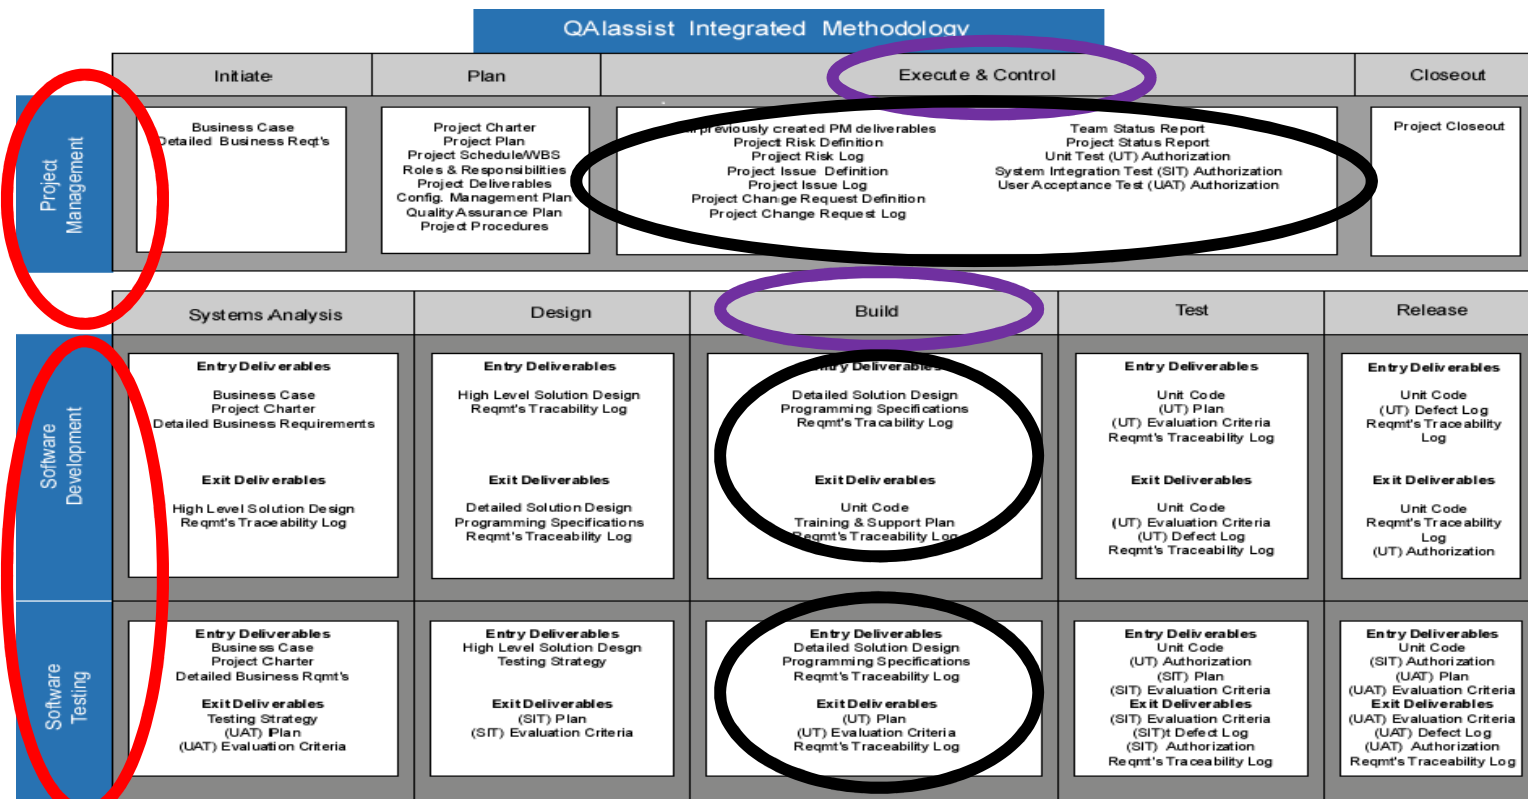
QAlassist Integrated Methodology

| | Initiate | Plan | Execute & Control | | Closeout |
|---|---|---|---|---|---|
| Project Management | Business Case<br>Detailed Business Reqt's | Project Charter<br>Project Plan<br>Project Schedule/WBS<br>Roles & Responsibilities<br>Project Deliverables<br>Config. Management Plan<br>Quality Assurance Plan<br>Project Procedures | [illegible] previously created PM deliverables<br>Project Risk Definition<br>Project Risk Log<br>Project Issue Definition<br>Project Issue Log<br>Project Change Request Definition<br>Project Change Request Log | Team Status Report<br>Project Status Report<br>Unit Test (UT) Authorization<br>System Integration Test (SIT) Authorization<br>User Acceptance Test (UAT) Authorization | Project Closeout |

| | Systems Analysis | Design | Build | Test | Release |
|---|---|---|---|---|---|
| Software Development | Entry Deliverables<br>Business Case<br>Project Charter<br>Detailed Business Requirements<br>Exit Deliverables<br>High Level Solution Design<br>Reqmt's Traceability Log | Entry Deliverables<br>High Level Solution Design<br>Reqmt's Tracability Log<br>Exit Deliverables<br>Detailed Solution Design<br>Programming Specifications<br>Reqmt's Traceability Log | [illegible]ntry Deliverables<br>Detailed Solution Design<br>Programming Specifications<br>Reqmt's Tracability Log<br>Exit Deliverables<br>Unit Code<br>Training & Support Plan<br>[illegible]eqmt's Traceability Log | Entry Deliverables<br>Unit Code<br>(UT) Plan<br>(UT) Evaluation Criteria<br>Reqmt's Traceability Log<br>Exit Deliverables<br>Unit Code<br>(UT) Evaluation Criteria<br>(UT) Defect Log<br>Reqmt's Traceability Log | Entry Deliverables<br>Unit Code<br>(UT) Defect Log<br>Reqmt's Traceability Log<br>Exit Deliverables<br>Unit Code<br>Reqmt's Traceability Log<br>(UT) Authorization |
| Software Testing | Entry Deliverables<br>Business Case<br>Project Charter<br>Detailed Business Rqmt's<br>Exit Deliverables<br>Testing Strategy<br>(UAT) Plan<br>(UAT) Evaluation Criteria | Entry Deliverables<br>High Level Solution Desgn<br>Testing Strategy<br>Exit Deliverables<br>(SIT) Plan<br>(SIT) Evaluation Criteria | Entry Deliverables<br>Detailed Solution Design<br>Programming Specifications<br>Reqmt's Traceability Log<br>Exit Deliverables<br>(UT) Plan<br>(UT) Evaluation Criteria<br>Reqmt's Traceability Log | Entry Deliverables<br>Unit Code<br>(UT) Authorization<br>(SIT) Plan<br>(SIT) Evaluation Criteria<br>Exit Deliverables<br>(SIT) Evaluation Criteria<br>(SIT)t Defect Log<br>(SIT) Authorization<br>Reqmt's Traceability Log | Entry Deliverables<br>Unit Code<br>(SIT) Authorization<br>(UAT) Plan<br>(UAT) Evaluation Criteria<br>Exit Deliverables<br>(UAT) Evaluation Criteria<br>(UAT) Defect Log<br>(UAT) Authorization<br>Reqmt's Traceability Log |